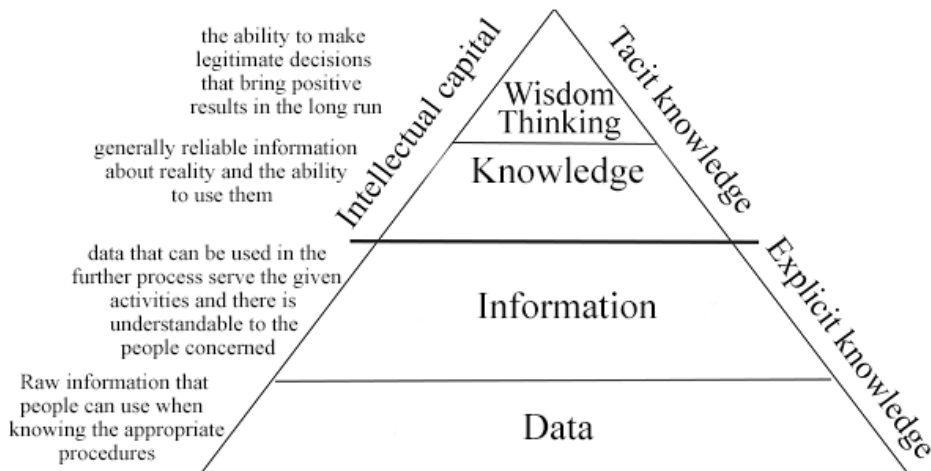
the ability to make legitimate decisions that bring positive results in the long run

Intellectual capital

Tacit knowledge

Wisdom
Thinking

generally reliable information about reality and the ability to use them

Knowledge

data that can be used in the further process serve the given activities and there is understandable to the people concerned

Information

Explicit knowledge

Raw information that people can use when knowing the appropriate procedures

Data